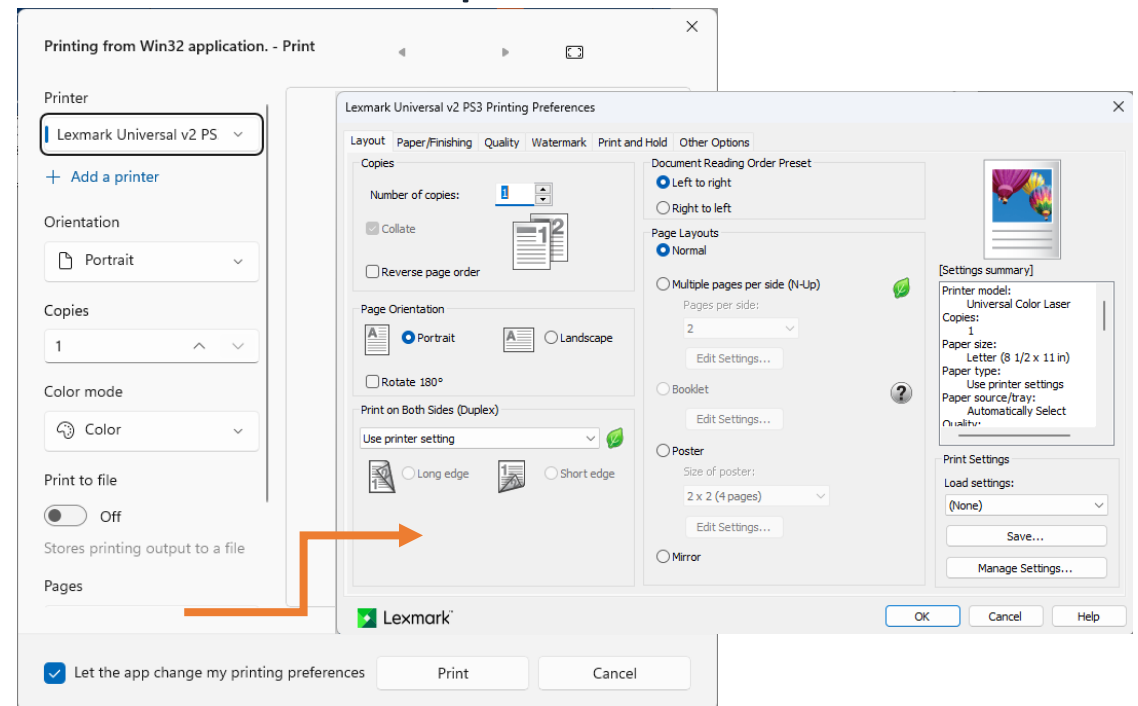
Printing from Win32 application. - Print

Printer
Lexmark Universal v2 PS
+ Add a printer

Orientation
Portrait

Copies
1

Color mode
Color

Print to file
Off
Stores printing output to a file

Pages

Let the app change my printing preferences
Print
Cancel

Lexmark Universal v2 PS3 Printing Preferences

Layout | Paper/Finishing | Quality | Watermark | Print and Hold | Other Options

Copies
Number of copies: 1
Collate
Reverse page order

Page Orientation
Portrait
Landscape
Rotate 180°

Print on Both Sides (Duplex)
Use printer setting
Long edge
Short edge

Document Reading Order Preset
Left to right
Right to left

Page Layouts
Normal
Multiple pages per side (N-Up)
Pages per side:
2
Edit Settings...
Booklet
Edit Settings...
Poster
Size of poster:
2 x 2 (4 pages)
Edit Settings...
Mirror

[Settings summary]
Printer model:
Universal Color Laser
Copies:
1
Paper size:
Letter (8 1/2 x 11 in)
Paper type:
Use printer settings
Paper source/tray:
Automatically Select
Quality:

Print Settings
Load settings:
(None)
Save...
Manage Settings...

Lexmark
OK
Cancel
Help